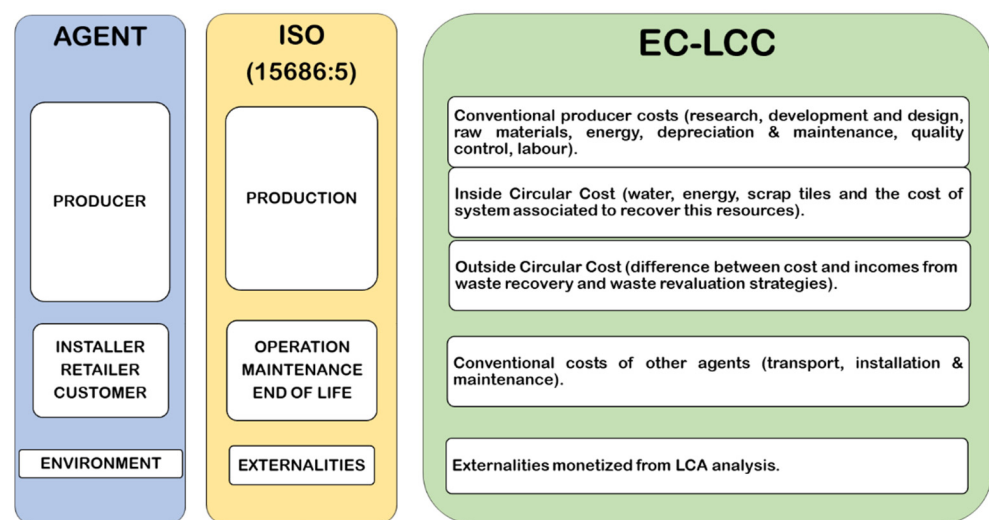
AGENT

PRODUCER

INSTALLER
RETAILER
CUSTOMER

ENVIRONMENT

ISO
(15686:5)

PRODUCTION

OPERATION
MAINTENANCE
END OF LIFE

EXTERNALITIES

EC-LCC

Conventional producer costs (research, development and design, raw materials, energy, depreciation & maintenance, quality control, labour).

Inside Circular Cost (water, energy, scrap tiles and the cost of system associated to recover this resources).

Outside Circular Cost (difference between cost and incomes from waste recovery and waste revaluation strategies).

Conventional costs of other agents (transport, installation & maintenance).

Externalities monetized from LCA analysis.